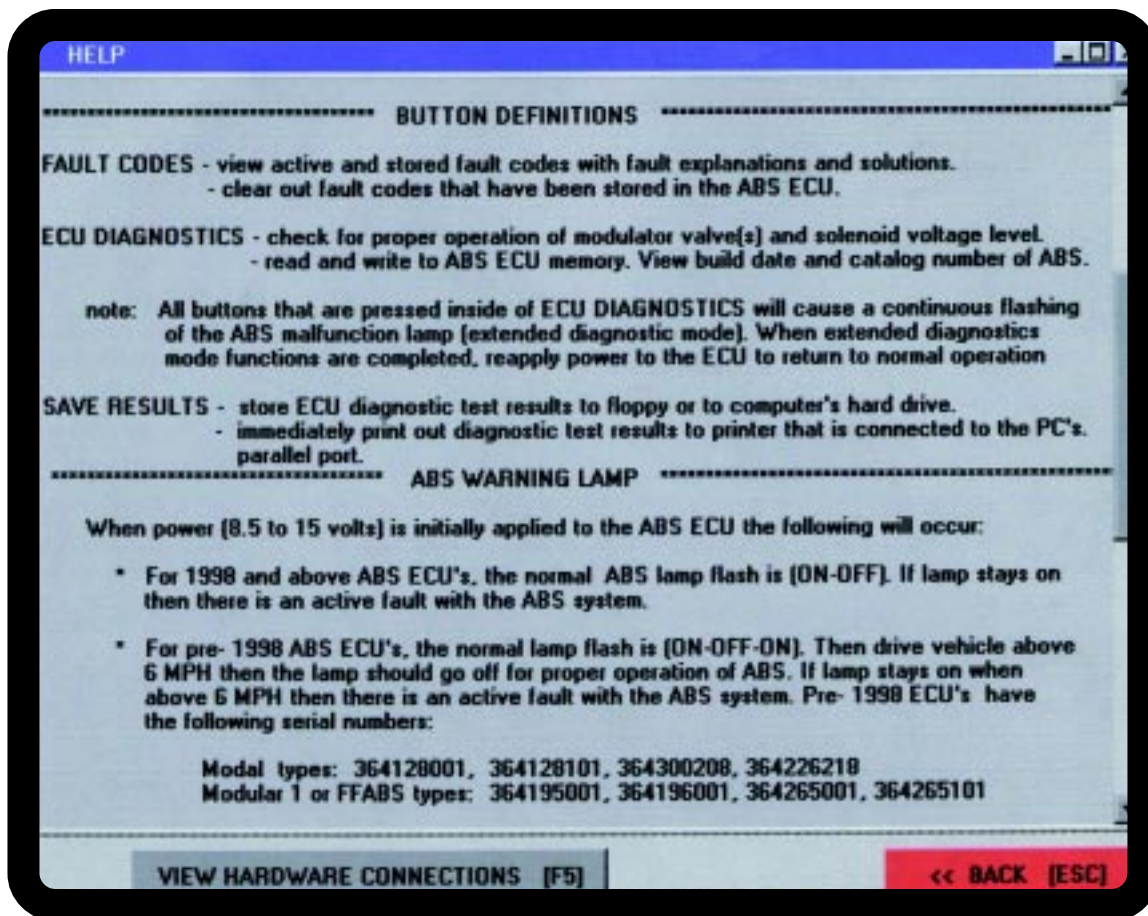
HELP

BUTTON DEFINITIONS

FAULT CODES - view active and stored fault codes with fault explanations and solutions.
- clear out fault codes that have been stored in the ABS ECU.

ECU DIAGNOSTICS - check for proper operation of modulator valve(s) and solenoid voltage level.
- read and write to ABS ECU memory. View build date and catalog number of ABS.

note: All buttons that are pressed inside of ECU DIAGNOSTICS will cause a continuous flashing of the ABS malfunction lamp (extended diagnostic mode). When extended diagnostics mode functions are completed, reapply power to the ECU to return to normal operation

SAVE RESULTS - store ECU diagnostic test results to floppy or to computer's hard drive.
- immediately print out diagnostic test results to printer that is connected to the PC's. parallel port.

ABS WARNING LAMP

When power (8.5 to 15 volts) is initially applied to the ABS ECU the following will occur:

* For 1998 and above ABS ECU's, the normal ABS lamp flash is (ON-OFF). If lamp stays on then there is an active fault with the ABS system.

* For pre- 1998 ABS ECU's, the normal lamp flash is (ON-OFF-ON). Then drive vehicle above 6 MPH then the lamp should go off for proper operation of ABS. If lamp stays on when above 6 MPH then there is an active fault with the ABS system. Pre- 1998 ECU's have the following serial numbers:

Modal types: 364128001, 364128101, 364300208, 364226218
Modular 1 or FFABS types: 364195001, 364196001, 364265001, 364265101

VIEW HARDWARE CONNECTIONS [F5]

<< BACK [ESC]